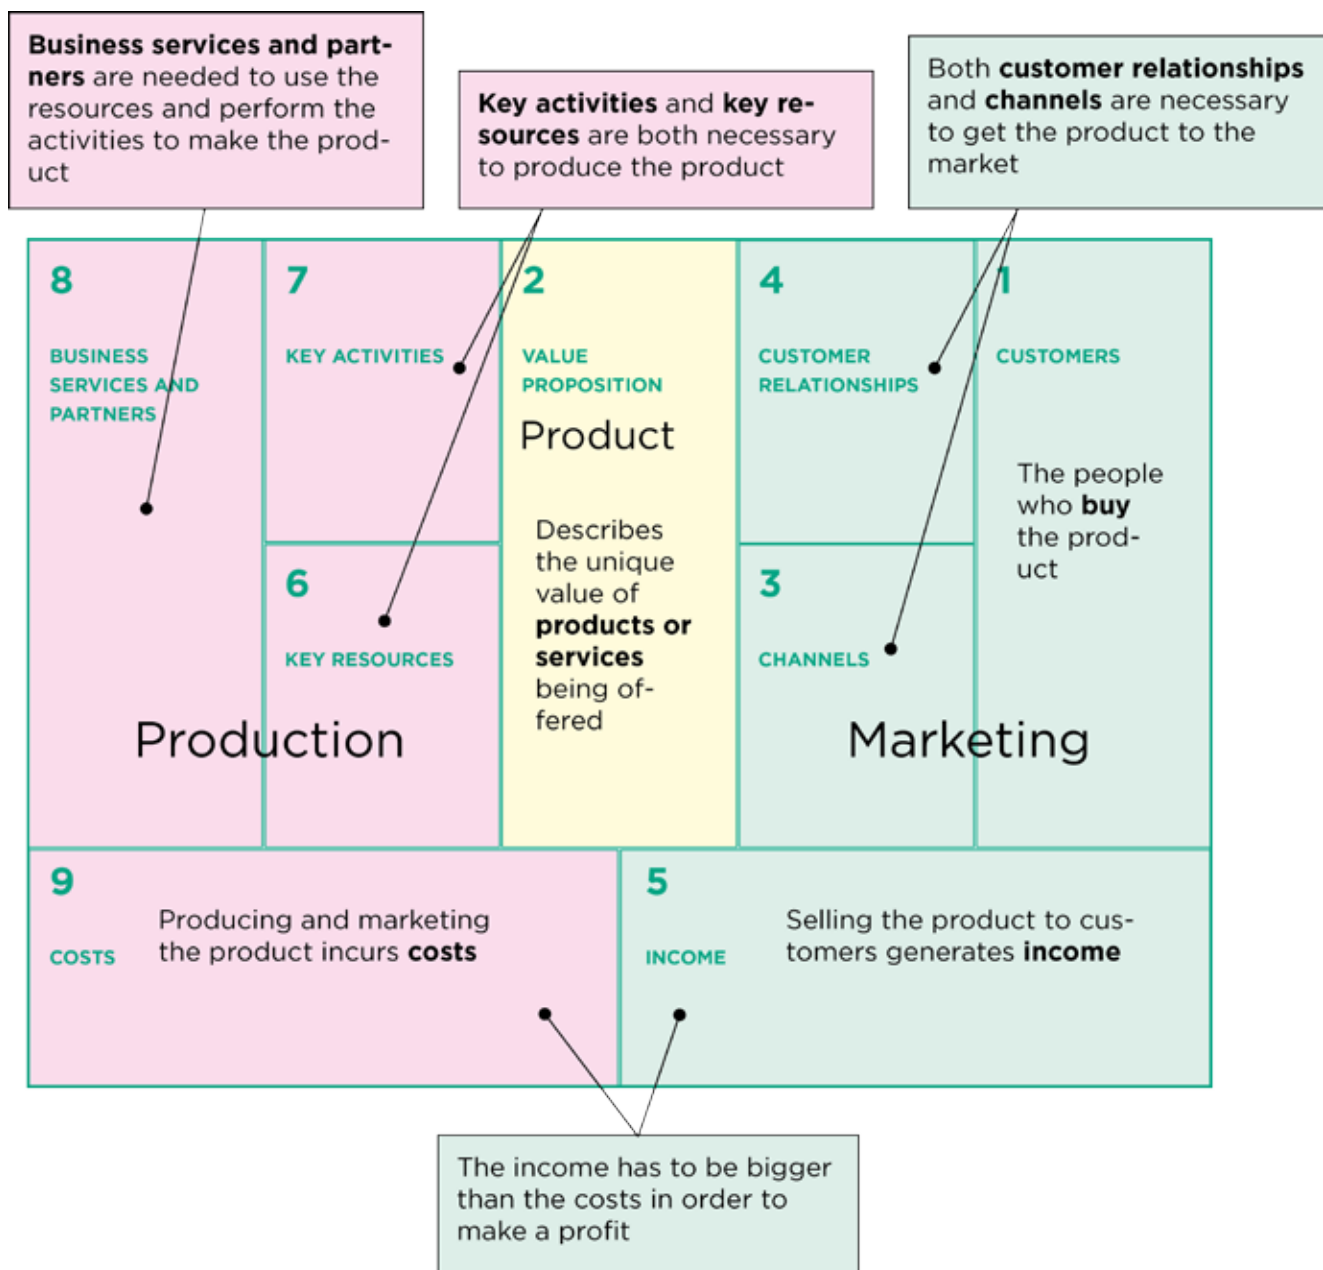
Business services and partners are needed to use the resources and perform the activities to make the product

Key activities and key resources are both necessary to produce the product

Both customer relationships and channels are necessary to get the product to the market

8

BUSINESS SERVICES AND PARTNERS

7

KEY ACTIVITIES

6

KEY RESOURCES

Production

2

VALUE PROPOSITION

Product

Describes the unique value of products or services being offered

4

CUSTOMER RELATIONSHIPS

3

CHANNELS

1

CUSTOMERS

The people who buy the product

Marketing

9

COSTS

Producing and marketing the product incurs costs

5

INCOME

Selling the product to customers generates income

The income has to be bigger than the costs in order to make a profit